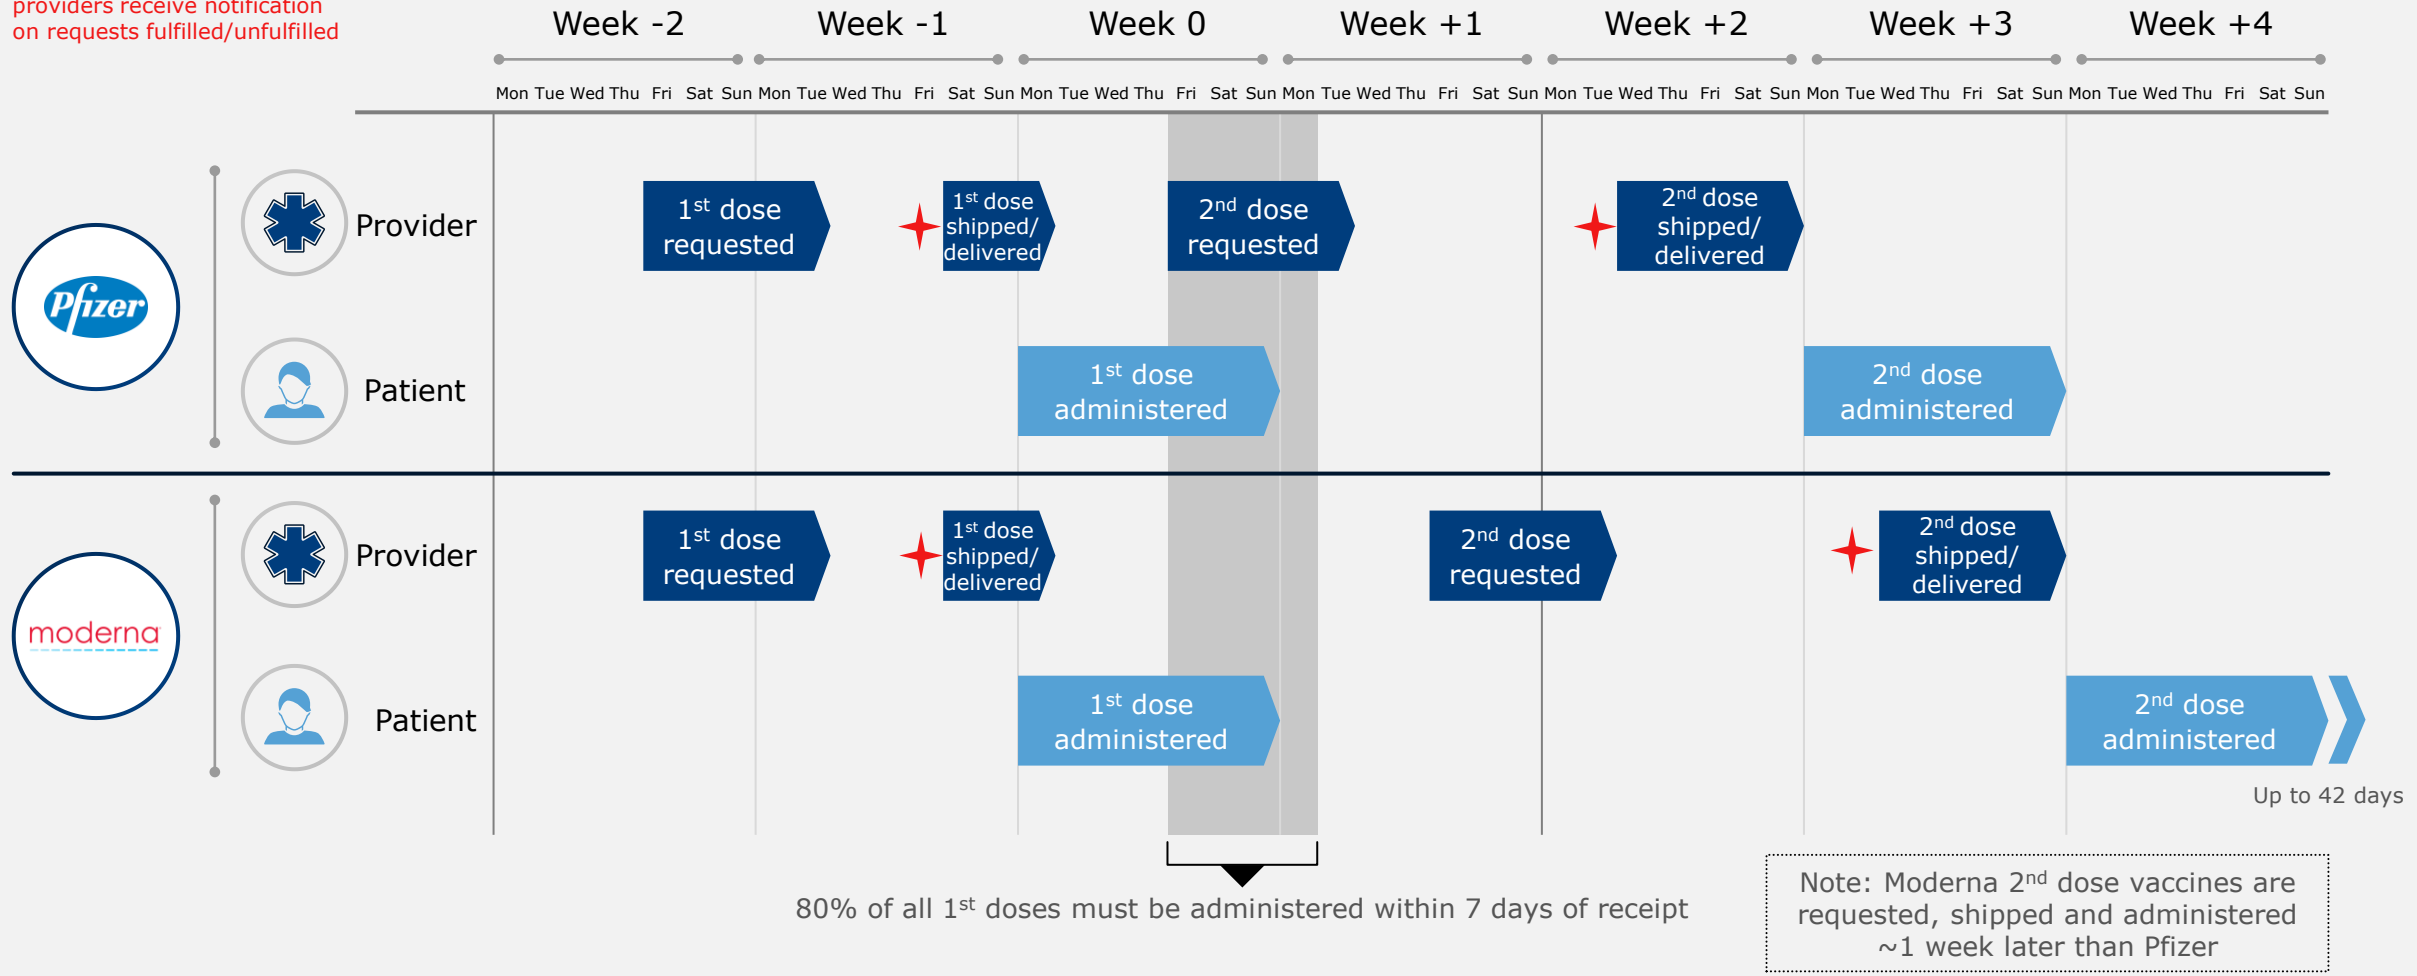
providers receive notification on requests fulfilled/unfulfilled

Week -2 Week -1 Week 0 Week +1 Week +2 Week +3 Week +4

Mon Tue Wed Thu Fri Sat Sun Mon Tue Wed Thu Fri Sat Sun Mon Tue Wed Thu Fri Sat Sun Mon Tue Wed Thu Fri Sat Sun Mon Tue Wed Thu Fri Sat Sun Mon Tue Wed Thu Fri Sat Sun Mon Tue Wed Thu Fri Sat Sun

Pfizer

Provider

$1^{st}$ dose requested

$1^{st}$ dose shipped/ delivered

$2^{nd}$ dose requested

$2^{nd}$ dose shipped/ delivered

Patient

$1^{st}$ dose administered

$2^{nd}$ dose administered

moderna

Provider

$1^{st}$ dose requested

$1^{st}$ dose shipped/ delivered

$2^{nd}$ dose requested

$2^{nd}$ dose shipped/ delivered

Patient

$1^{st}$ dose administered

$2^{nd}$ dose administered

Up to 42 days

80% of all $1^{st}$ doses must be administered within 7 days of receipt

Note: Moderna $2^{nd}$ dose vaccines are requested, shipped and administered ~1 week later than Pfizer